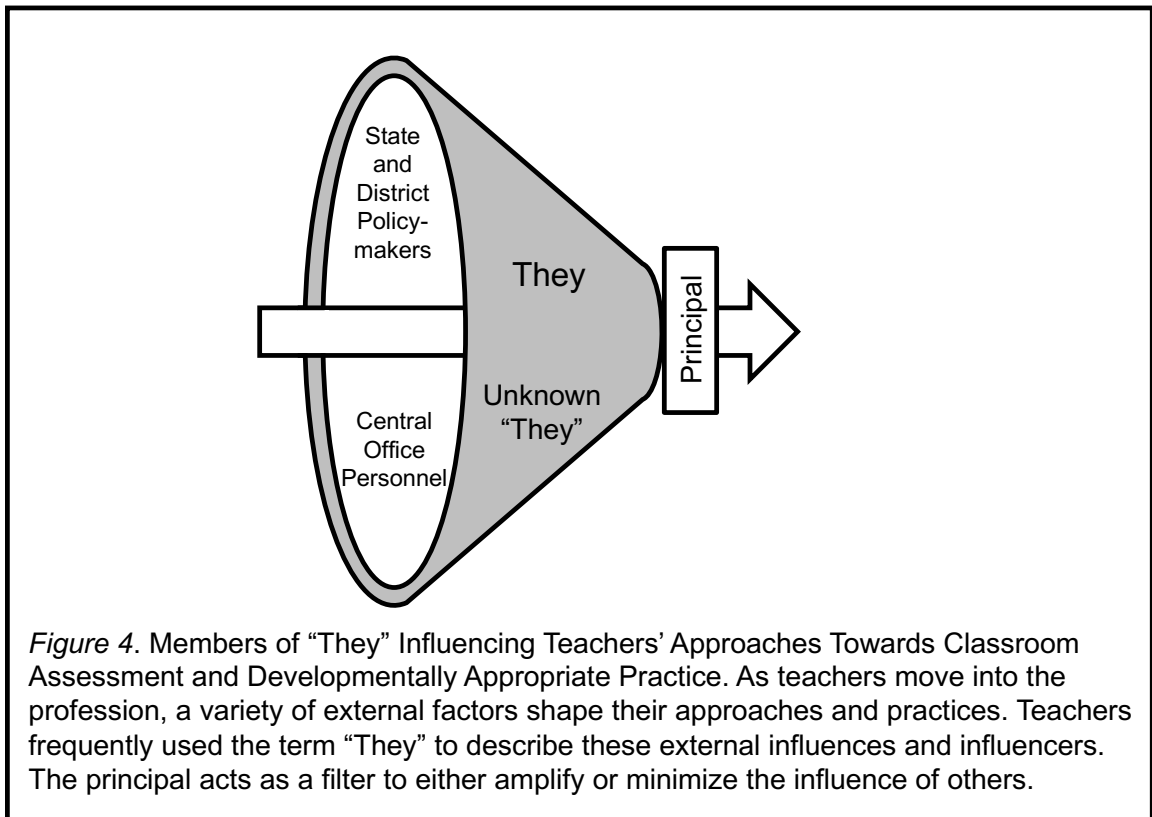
State and District Policymakers

They

Central Office Personnel

Unknown "They"

Principal

*Figure 4*. Members of "They" Influencing Teachers' Approaches Towards Classroom Assessment and Developmentally Appropriate Practice. As teachers move into the profession, a variety of external factors shape their approaches and practices. Teachers frequently used the term "They" to describe these external influences and influencers. The principal acts as a filter to either amplify or minimize the influence of others.